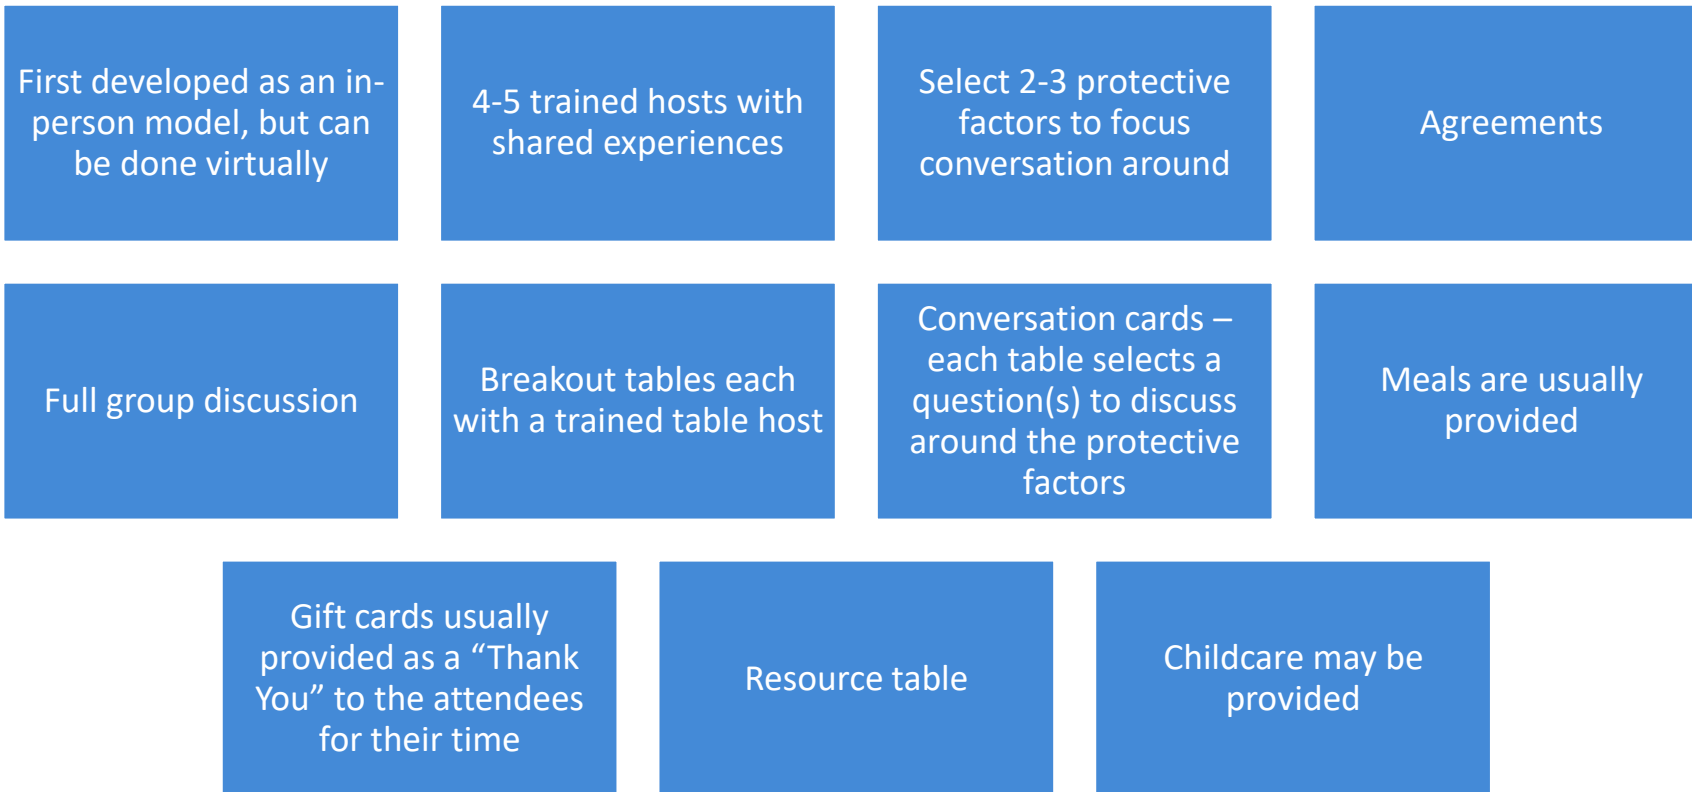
First developed as an in-person model, but can be done virtually

4-5 trained hosts with shared experiences

Select 2-3 protective factors to focus conversation around

Agreements

Full group discussion

Breakout tables each with a trained table host

Conversation cards – each table selects a question(s) to discuss around the protective factors

Meals are usually provided

Gift cards usually provided as a “Thank You” to the attendees for their time

Resource table

Childcare may be provided